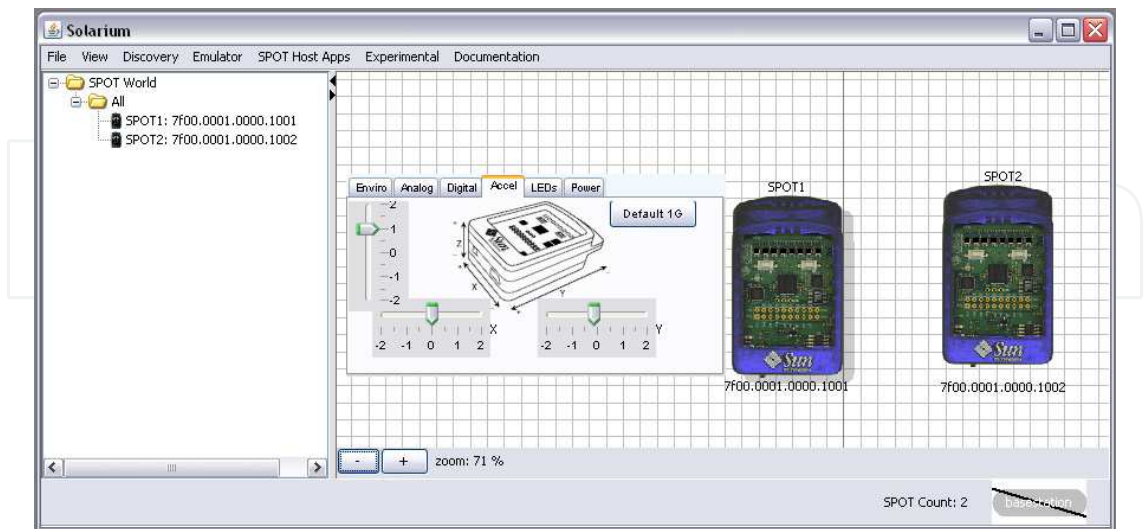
Solarium

File View Discovery Emulator SPOT Host Apps Experimental Documentation

SPOT World
All
SPOT1: 7f00.0001.0000.1001
SPOT2: 7f00.0001.0000.1002

Enviro Analog Digital Accel LEDs Power

2
1
0
-1
-2

Default 1G

Z
X
Y

-2 -1 0 1 2 X

-2 -1 0 1 2 Y

SPOT1

Sun

7f00.0001.0000.1001

SPOT2

Sun

7f00.0001.0000.1002

- + zoom: 71 %

SPOT Count: 2 basestation